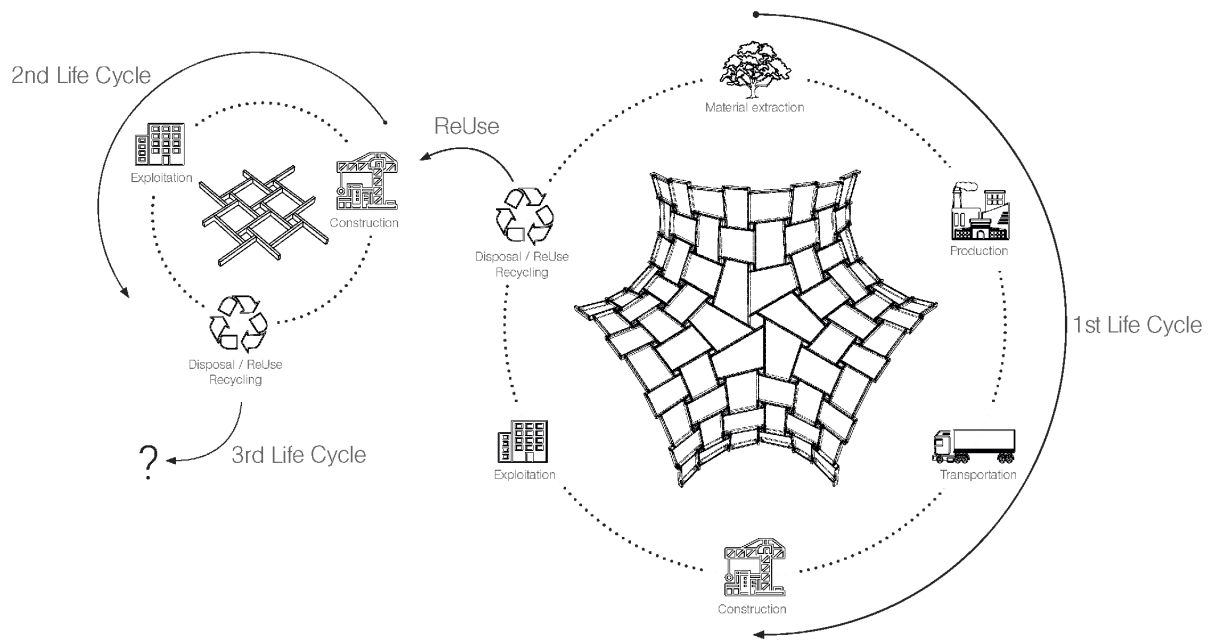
2nd Life Cycle

Exploitation

Construction

Disposal / ReUse
Recycling

?

3rd Life Cycle

ReUse

Disposal / ReUse
Recycling

Material extraction

Production

1st Life Cycle

Transportation

Construction

Exploitation